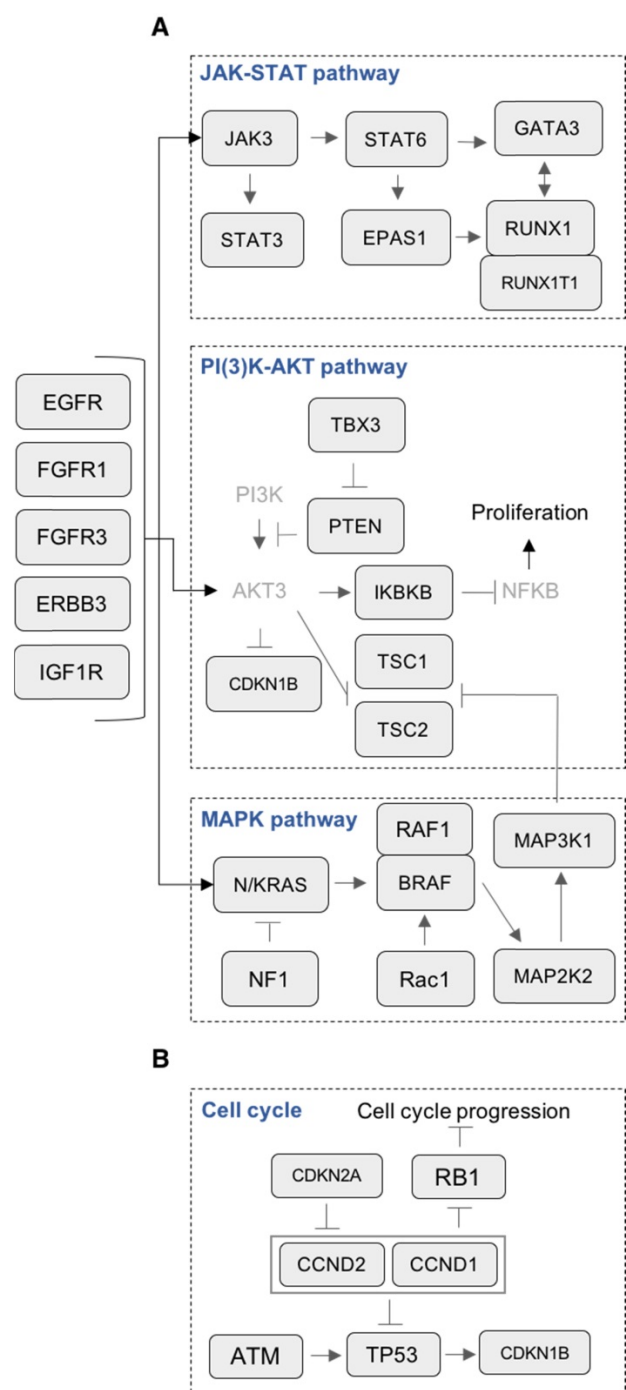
A

JAK-STAT pathway

JAK3
STAT6
GATA3
STAT3
EPAS1
RUNX1
RUNX1T1

EGFR
FGFR1
FGFR3
ERBB3
IGF1R

PI(3)K-AKT pathway

TBX3
PI3K
PTEN
Proliferation
AKT3
IKBKB
NFKB
CDKN1B
TSC1
TSC2

MAPK pathway

RAF1
MAP3K1
N/KRAS
BRAF
NF1
Rac1
MAP2K2

B

Cell cycle
Cell cycle progression
CDKN2A
RB1
CCND2
CCND1
ATM
TP53
CDKN1B